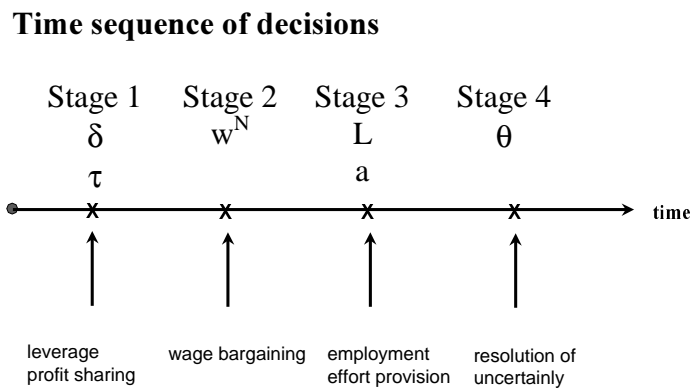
Time sequence of decisions

Stage 1
$\delta$
$\tau$

Stage 2
$w^N$

Stage 3
L
a

Stage 4
$\theta$

time

leverage
profit sharing

wage bargaining

employment
effort provision

resolution of
uncertainly